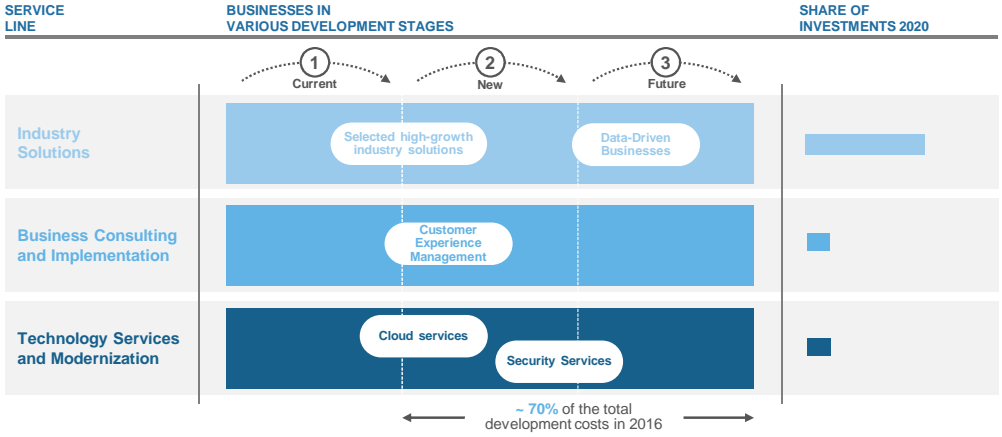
SERVICE LINE

BUSINESSES IN VARIOUS DEVELOPMENT STAGES

SHARE OF INVESTMENTS 2020

1
Current

2
New

3
Future

Industry Solutions

Selected high-growth industry solutions

Data-Driven Businesses

Business Consulting and Implementation

Customer Experience Management

Technology Services and Modernization

Cloud services

Security Services

~ 70% of the total development costs in 2016